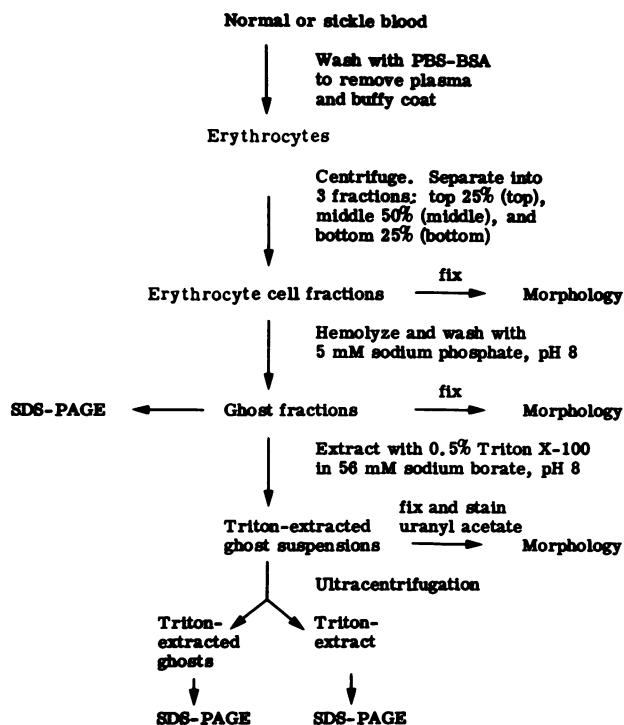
Normal or sickle blood

Wash with PBS-BSA to remove plasma and buffy coat

Erythrocytes

Centrifuge. Separate into 3 fractions: top 25% (top), middle 50% (middle), and bottom 25% (bottom)

Erythrocyte cell fractions

fix

Morphology

Hemolyze and wash with 5 mM sodium phosphate, pH 8

SDS-PAGE

Ghost fractions

fix

Morphology

Extract with 0.5% Triton X-100 in 56 mM sodium borate, pH 8

Triton-extracted ghost suspensions

fix and stain uranyl acetate

Morphology

Ultracentrifugation

Triton-extracted ghosts

Triton-extract

SDS-PAGE

SDS-PAGE